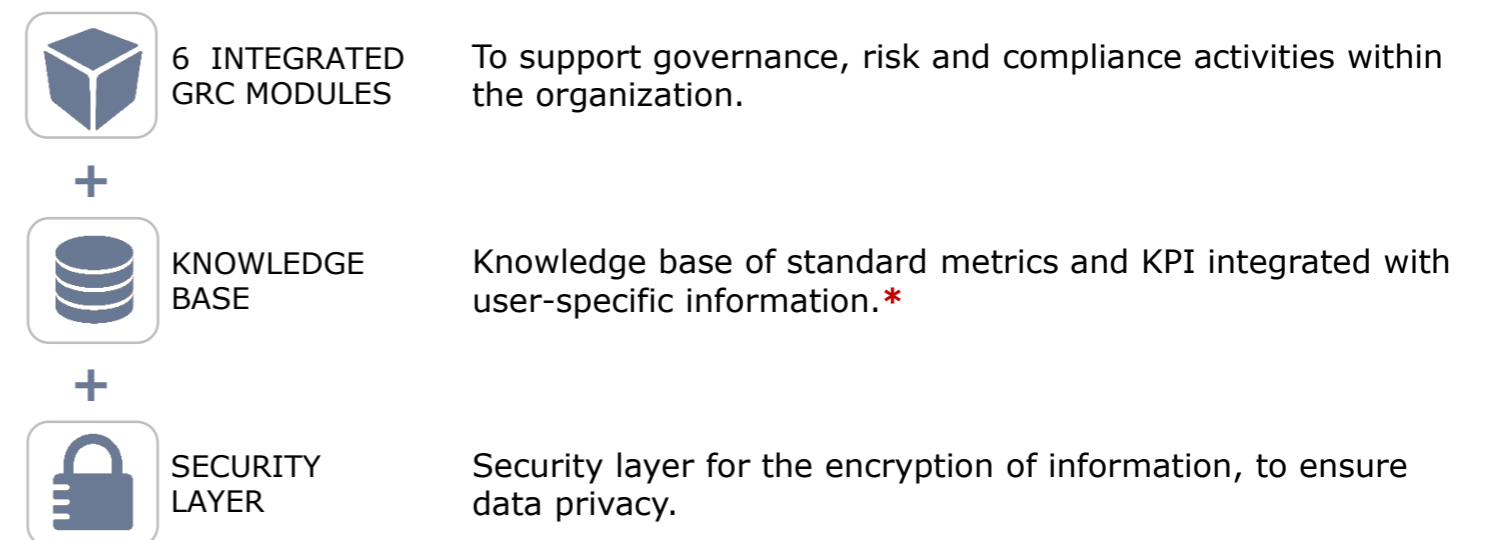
6 INTEGRATED GRC MODULES

To support governance, risk and compliance activities within the organization.

+

KNOWLEDGE BASE

Knowledge base of standard metrics and KPI integrated with user-specific information.*

+

SECURITY LAYER

Security layer for the encryption of information, to ensure data privacy.